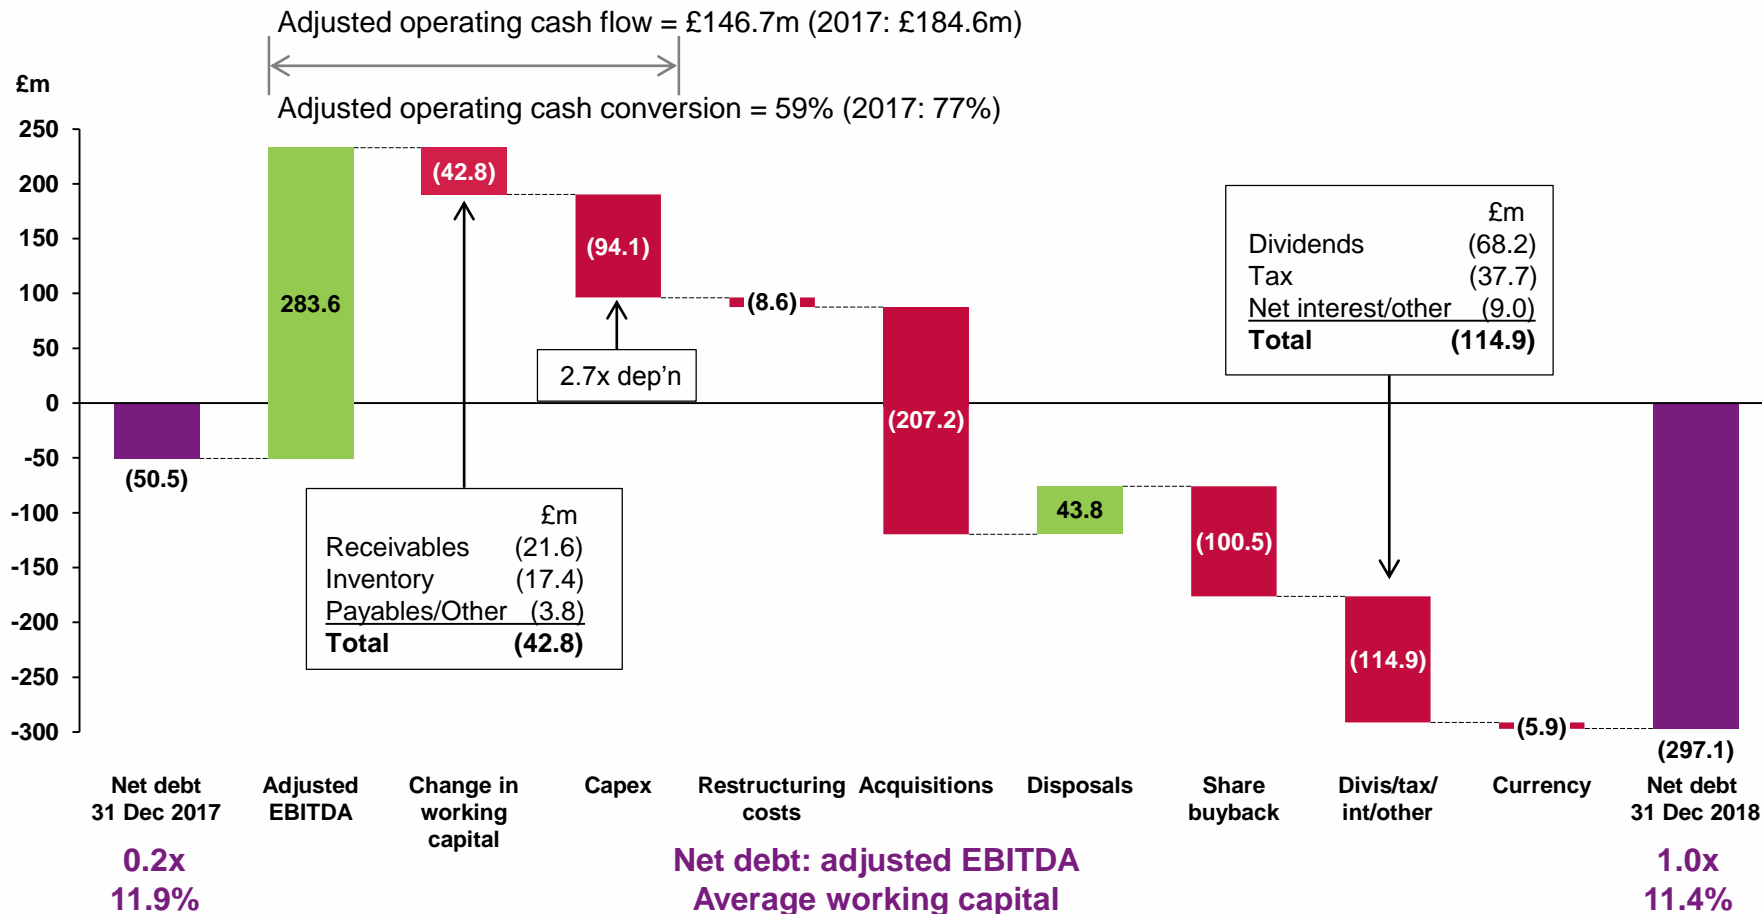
Adjusted operating cash flow = £146.7m (2017: £184.6m)

Adjusted operating cash conversion = 59% (2017: 77%)

£m

250
200
150
100
50
0
-50
-100
-150
-200
-250
-300

(50.5)

283.6

(42.8)

(94.1)

2.7x dep'n

(8.6)

(207.2)

43.8

(100.5)

(114.9)

(5.9)

(297.1)

| | £m |
|---|---|
| Receivables | (21.6) |
| Inventory | (17.4) |
| Payables/Other | (3.8) |
| **Total** | **(42.8)** |

| | £m |
|---|---|
| Dividends | (68.2) |
| Tax | (37.7) |
| Net interest/other | (9.0) |
| **Total** | **(114.9)** |

Net debt 31 Dec 2017

Adjusted EBITDA

Change in working capital

Capex

Restructuring costs

Acquisitions

Disposals

Share buyback

Divis/tax/ int/other

Currency

Net debt 31 Dec 2018

0.2x
11.9%

Net debt: adjusted EBITDA
Average working capital

1.0x
11.4%